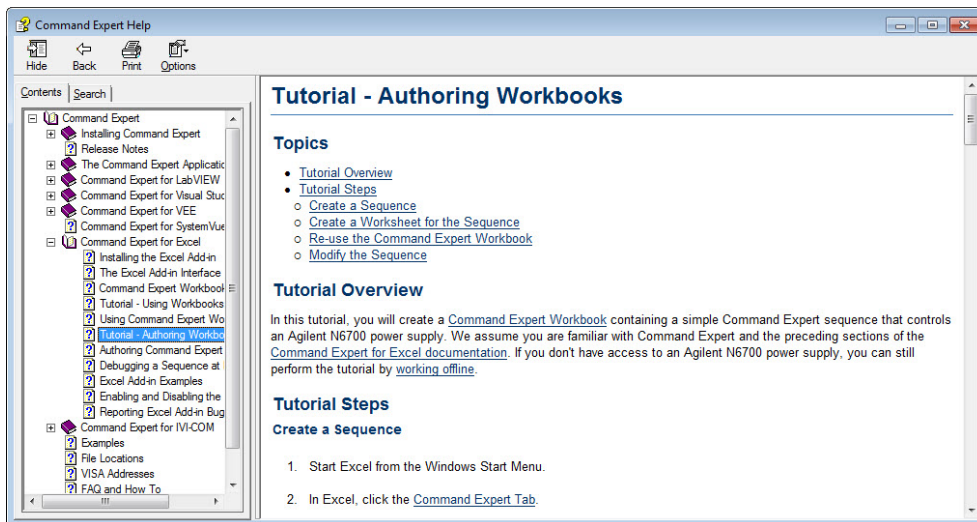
Command Expert Help

Hide
Back
Print
Options

Contents
Search

Command Expert
Installing Command Expert
Release Notes
The Command Expert Applicati
Command Expert for LabVIEW
Command Expert for Visual Stuc
Command Expert for VEE
Command Expert for SystemVue
Command Expert for Excel
Installing the Excel Add-in
The Excel Add-in Interface
Command Expert Workbook
Tutorial - Using Workbooks
Using Command Expert Wo
Tutorial - Authoring Workbo
Authoring Command Expert
Debugging a Sequence at
Excel Add-in Examples
Enabling and Disabling the
Reporting Excel Add-in Bug
Command Expert for IVI-COM
Examples
File Locations
VISA Addresses
FAQ and How To

Tutorial - Authoring Workbooks

Topics

Tutorial Overview
Tutorial Steps
Create a Sequence
Create a Worksheet for the Sequence
Re-use the Command Expert Workbook
Modify the Sequence

Tutorial Overview

In this tutorial, you will create a Command Expert Workbook containing a simple Command Expert sequence that controls an Agilent N6700 power supply. We assume you are familiar with Command Expert and the preceding sections of the Command Expert for Excel documentation. If you don't have access to an Agilent N6700 power supply, you can still perform the tutorial by working offline.

Tutorial Steps

Create a Sequence

1. Start Excel from the Windows Start Menu.

2. In Excel, click the Command Expert Tab.